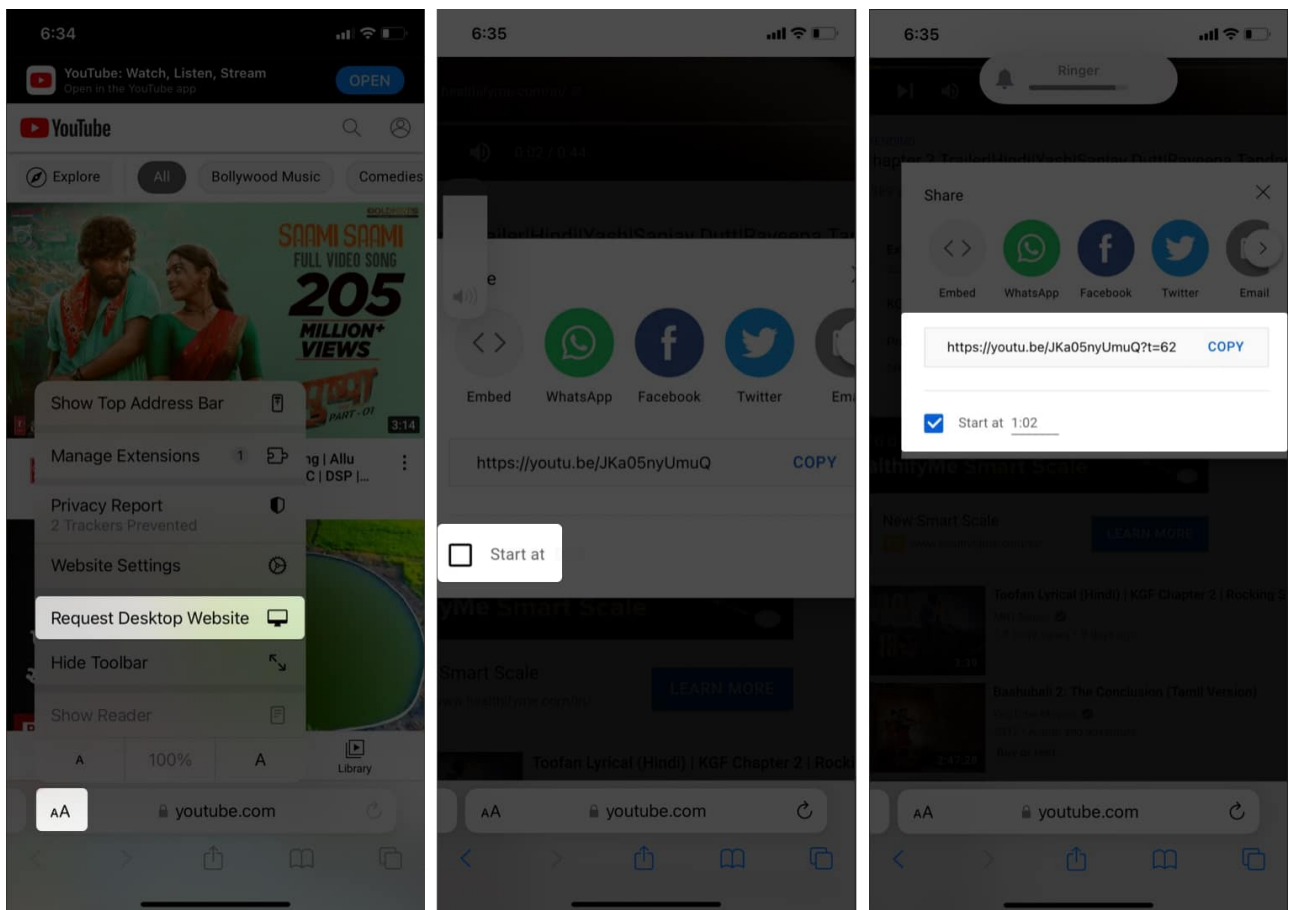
6:34

YouTube: Watch, Listen, Stream
Open in the YouTube app
OPEN

YouTube

Explore
All
Bollywood Music
Comedies

SAAMI SAAMI
FULL VIDEO SONG
205
MILLION+
VIEWS
PART - 01
3:14

Show Top Address Bar
Manage Extensions 1
Privacy Report
2 Trackers Prevented
Website Settings
Request Desktop Website
Hide Toolbar
Show Reader
A 100% A
Library

| Allu
C | DSP |...

AA youtube.com

6:35

Embed
WhatsApp
Facebook
Twitter
Ema

https://youtu.be/JKa05nyUmuQ
COPY

Start at

Smart Scale
LEARN MORE
Toofan Lyrical (Hindi) | KGF Chapter 2 | Rocki

AA youtube.com

6:35

Ringer

Share
Embed
WhatsApp
Facebook
Twitter
Email

https://youtu.be/JKa05nyUmuQ?t=62
COPY

Start at 1:02

New Smart Scale
LEARN MORE
Toofan Lyrical (Hindi) | KGF Chapter 2 | Rocking S
Baahubali 2: The Conclusion (Tamil Version)

AA youtube.com